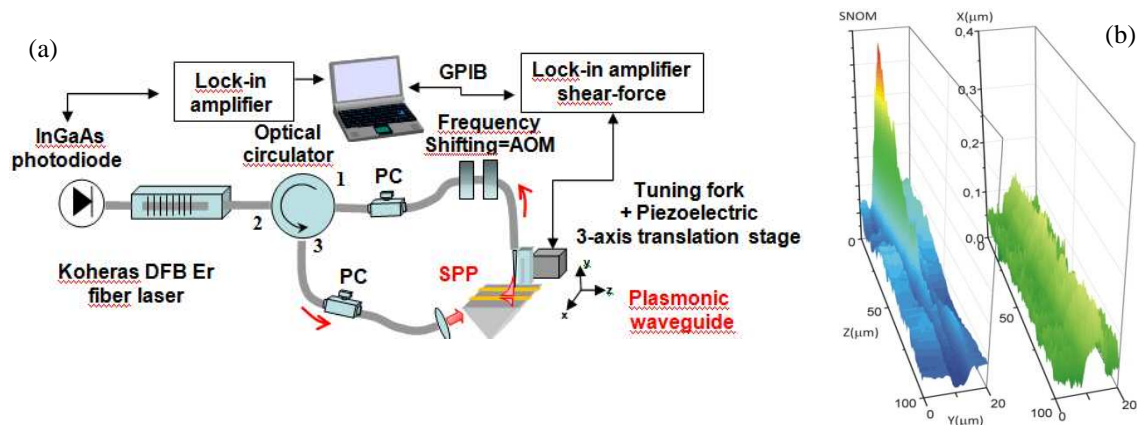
(a)

Lock-in amplifier

GPIB

Lock-in amplifier shear-force

InGaAs photodiode

Optical circulator

Frequency Shifting=AOM

1

2

3

PC

Tuning fork + Piezoelectric 3-axis translation stage

Koheras DFB Er fiber laser

PC

SPP

y

z

x

Plasmonic waveguide

(b)

SNOM

X(μm)

0,4

0,3

0,2

0,1

0,0

0

50

Z(μm)

100

0

Y(μm)

20

50

100

0

20